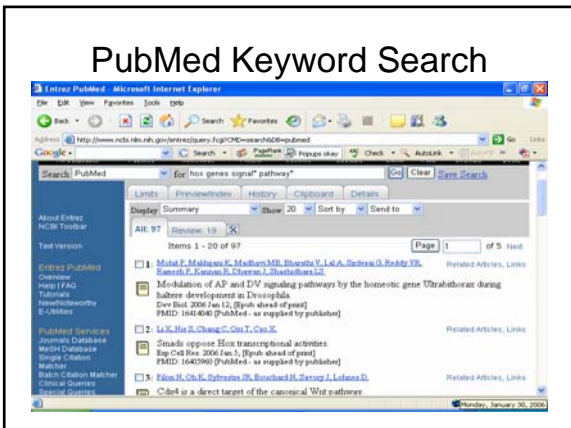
PubMed Keyword Search

Entrez PubMed - Microsoft Internet Explorer

File Edit View Favorites Tools Help

Back Search Favorites

Address http://www.ncbi.nlm.nih.gov/entrez/query.fcgi?CMD=search&DB=pubmed

Go Links

Google Search PageRank Popups okay Check AutoLink

Search PubMed for hox genes signal* pathway* Go Clear Save Search

Limits Preview/Index History Clipboard Details

Display Summary Show 20 Sort by Send to

All: 97 Review: 19

Items 1 - 20 of 97 Page 1 of 5 Next

About Entrez
NCBI Toolbar

Text Version

Entrez PubMed
Overview
Help | FAQ
Tutorials
New/Noteworthy
E-Utilities

PubMed Services
Journals Database
MeSH Database
Single Citation Matcher
Batch Citation Matcher
Clinical Queries
Special Queries

1: Mohit P, Makhijani K, Madhavi MB, Bharathi V, Lal A, Sirdesai G, Reddy VR, Ramesh P, Kannan R, Dhawan J, Shashidhara LS.

Related Articles, Links

Modulation of AP and DV signaling pathways by the homeotic gene Ultrabithorax during haltere development in Drosophila.
Dev Biol. 2006 Jan 12; [Epub ahead of print]
PMID: 16414040 [PubMed - as supplied by publisher]

2: Li X, Nie S, Chang C, Qiu T, Cao X.

Related Articles, Links

Smads oppose Hox transcriptional activities.
Exp Cell Res. 2006 Jan 5; [Epub ahead of print]
PMID: 16405960 [PubMed - as supplied by publisher]

3: Pilon N, Oh K, Sylvestre JR, Bouchard N, Savory J, Lohnes D.

Related Articles, Links

Cdx4 is a direct target of the canonical Wnt pathway.

Monday, January 30, 2006